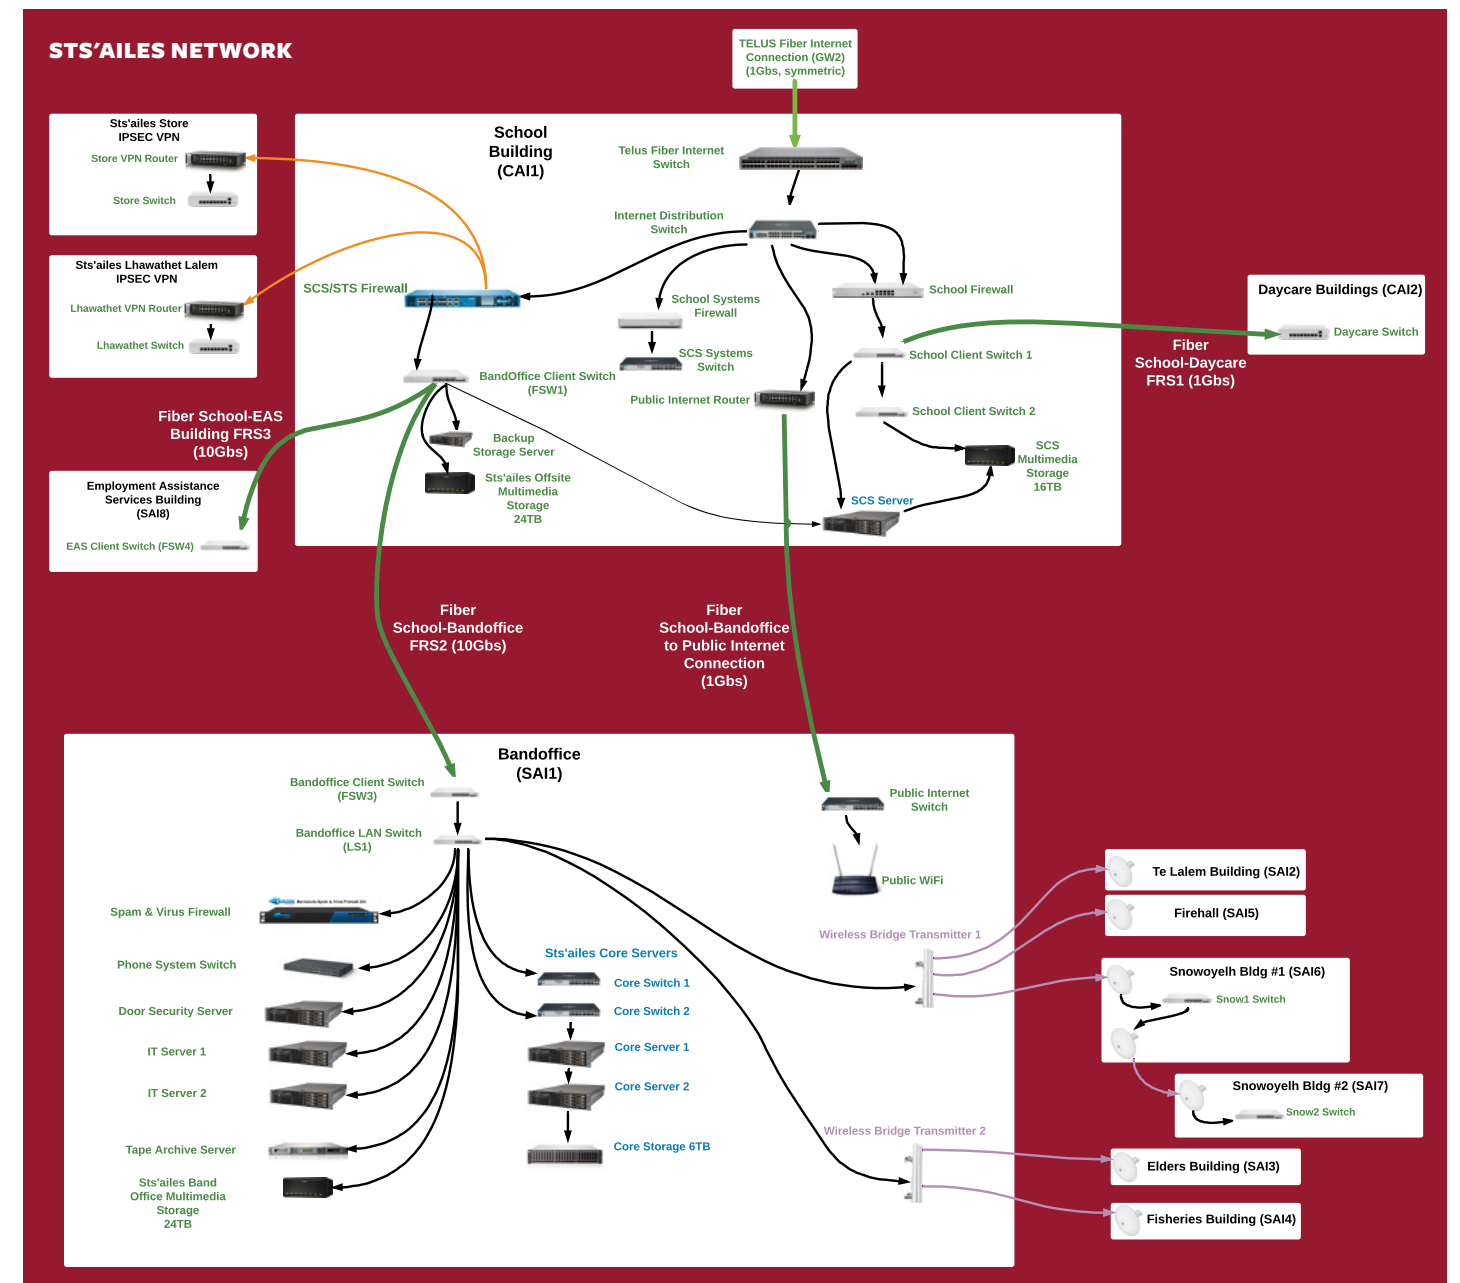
STS'AILES NETWORK

TELUS Fiber Internet Connection (GW2) (1Gbs, symmetric)

Sts'ailes Store IPSEC VPN
Store VPN Router
Store Switch

Sts'ailes Lhawathet Lalem IPSEC VPN
Lhawathet VPN Router
Lhawathet Switch

School Building (CAI1)
Telus Fiber Internet Switch
Internet Distribution Switch
SCS/STS Firewall
School Systems Firewall
School Firewall
SCS Systems Switch
School Client Switch 1
BandOffice Client Switch (FSW1)
Public Internet Router
School Client Switch 2
Backup Storage Server
Sts'ailes Offsite Multimedia Storage 24TB
SCS Multimedia Storage 16TB
SCS Server

Daycare Buildings (CAI2)
Daycare Switch

Fiber School-Daycare FRS1 (1Gbs)

Fiber School-EAS Building FRS3 (10Gbs)

Employment Assistance Services Building (SAI8)
EAS Client Switch (FSW4)

Fiber School-Bandoffice FRS2 (10Gbs)

Fiber School-Bandoffice to Public Internet Connection (1Gbs)

Bandoffice (SAI1)
Bandoffice Client Switch (FSW3)
Bandoffice LAN Switch (LS1)
Public Internet Switch
Public WiFi
Spam & Virus Firewall
Phone System Switch
Door Security Server
IT Server 1
IT Server 2
Tape Archive Server
Sts'ailes Band Office Multimedia Storage 24TB
Sts'ailes Core Servers
Core Switch 1
Core Switch 2
Core Server 1
Core Server 2
Core Storage 6TB
Wireless Bridge Transmitter 1
Wireless Bridge Transmitter 2

Te Lalem Building (SAI2)
Firehall (SAI5)
Snowoyelh Bldg #1 (SAI6)
Snow1 Switch
Snowoyelh Bldg #2 (SAI7)
Snow2 Switch
Elders Building (SAI3)
Fisheries Building (SAI4)